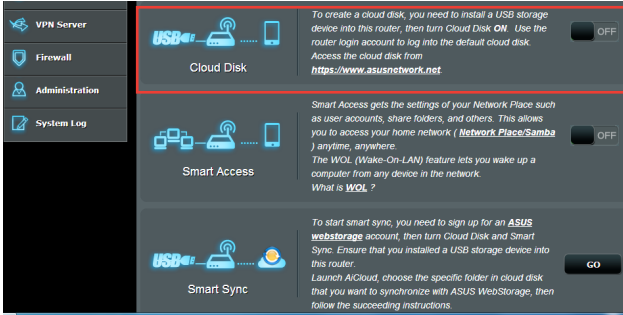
VPN Server

Firewall

Administration

System Log

USB

Cloud Disk

To create a cloud disk, you need to install a USB storage device into this router, then turn Cloud Disk ON. Use the router login account to log into the default cloud disk. Access the cloud disk from https://www.asusnetwork.net.

OFF

Smart Access

Smart Access gets the settings of your Network Place such as user accounts, share folders, and others. This allows you to access your home network ( Network Place/Samba ) anytime, anywhere.
The WOL (Wake-On-LAN) feature lets you wake up a computer from any device in the network.
What is WOL ?

OFF

USB

Smart Sync

To start smart sync, you need to sign up for an ASUS webstorage account, then turn Cloud Disk and Smart Sync. Ensure that you installed a USB storage device into this router.
Launch AiCloud, choose the specific folder in cloud disk that you want to synchronize with ASUS WebStorage, then follow the succeeding instructions.

GO